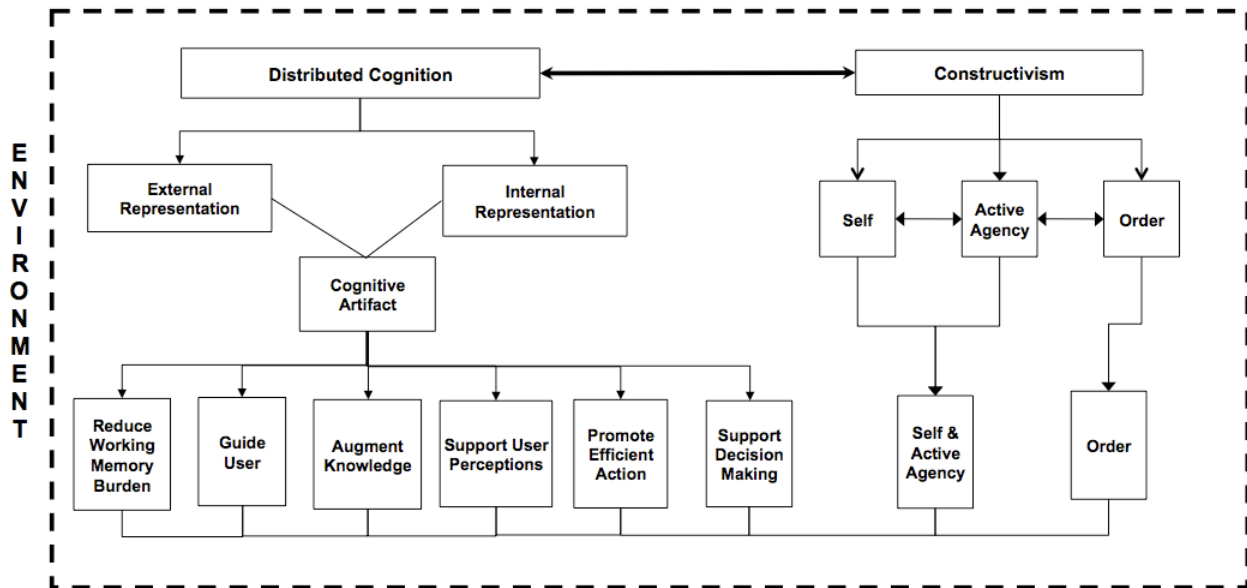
ENVIRONMENT

Distributed Cognition

Constructivism

External Representation

Internal Representation

Cognitive Artifact

Self

Active Agency

Order

Reduce Working Memory Burden

Guide User

Augment Knowledge

Support User Perceptions

Promote Efficient Action

Support Decision Making

Self & Active Agency

Order